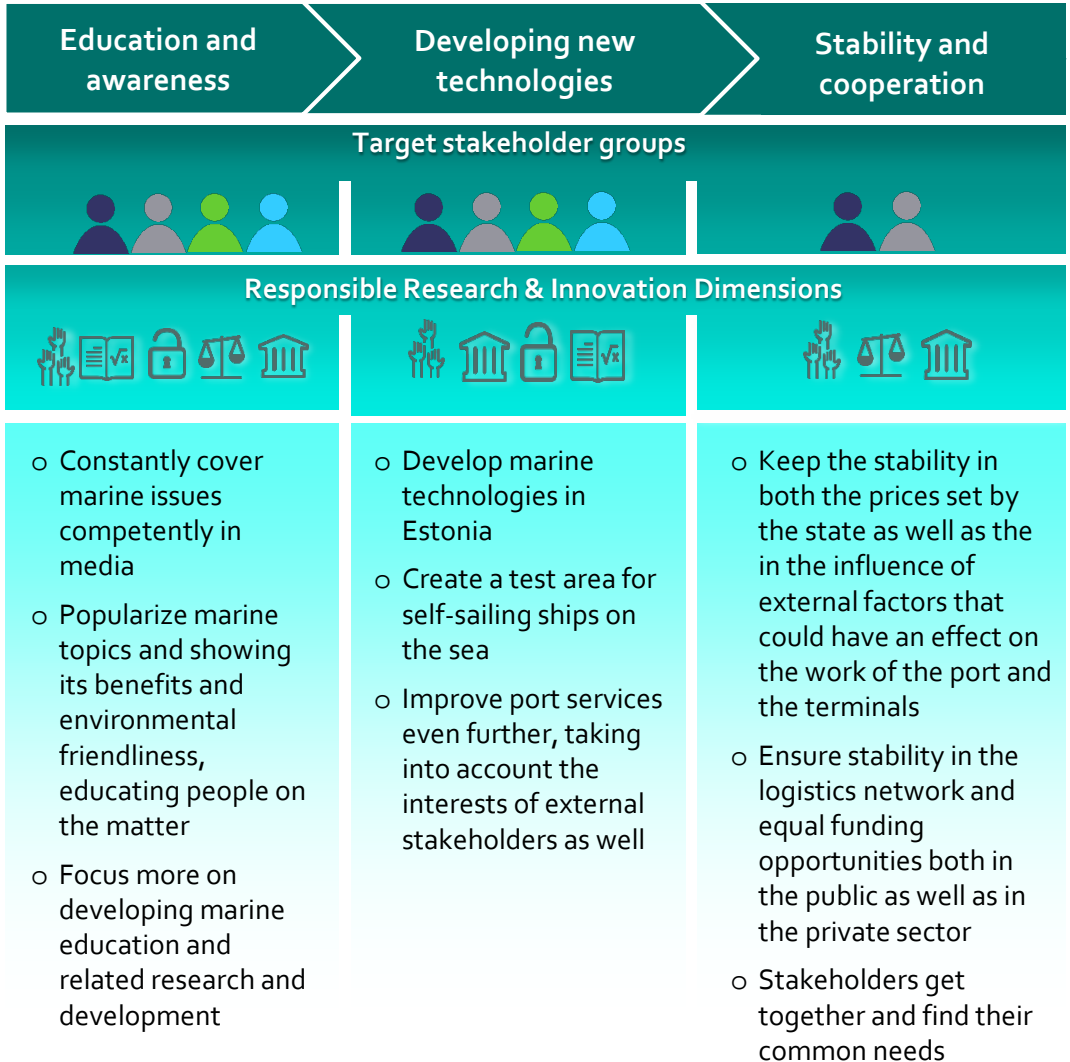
Education and awareness

Developing new technologies

Stability and cooperation

Target stakeholder groups

Responsible Research & Innovation Dimensions

o Constantly cover marine issues competently in media

o Popularize marine topics and showing its benefits and environmental friendliness, educating people on the matter

o Focus more on developing marine education and related research and development

o Develop marine technologies in Estonia

o Create a test area for self-sailing ships on the sea

o Improve port services even further, taking into account the interests of external stakeholders as well

o Keep the stability in both the prices set by the state as well as the in the influence of external factors that could have an effect on the work of the port and the terminals

o Ensure stability in the logistics network and equal funding opportunities both in the public as well as in the private sector

o Stakeholders get together and find their common needs